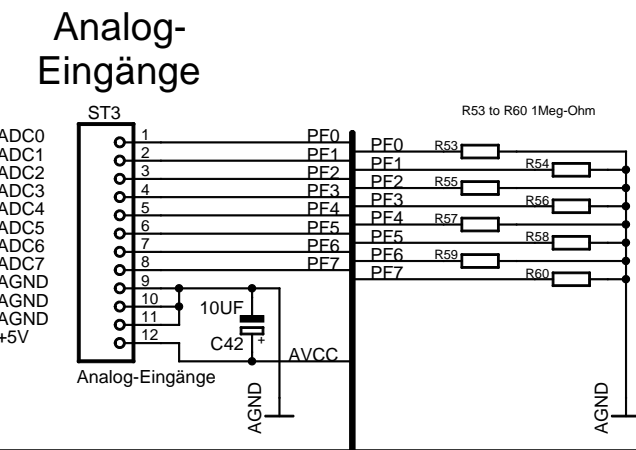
Analog-
Eingänge

ST3

R53 to R60 1Meg-Ohm

ADC0
ADC1
ADC2
ADC3
ADC4
ADC5
ADC6
ADC7
AGND
AGND
AGND
+5V

1
2
3
4
5
6
7
8
9
10
11
12

PF0
PF1
PF2
PF3
PF4
PF5
PF6
PF7

PF0
PF1
PF2
PF3
PF4
PF5
PF6
PF7

R53
R54
R55
R56
R57
R58
R59
R60

10UF
C42
+

AVCC

Analog-Eingänge

AGND

AGND